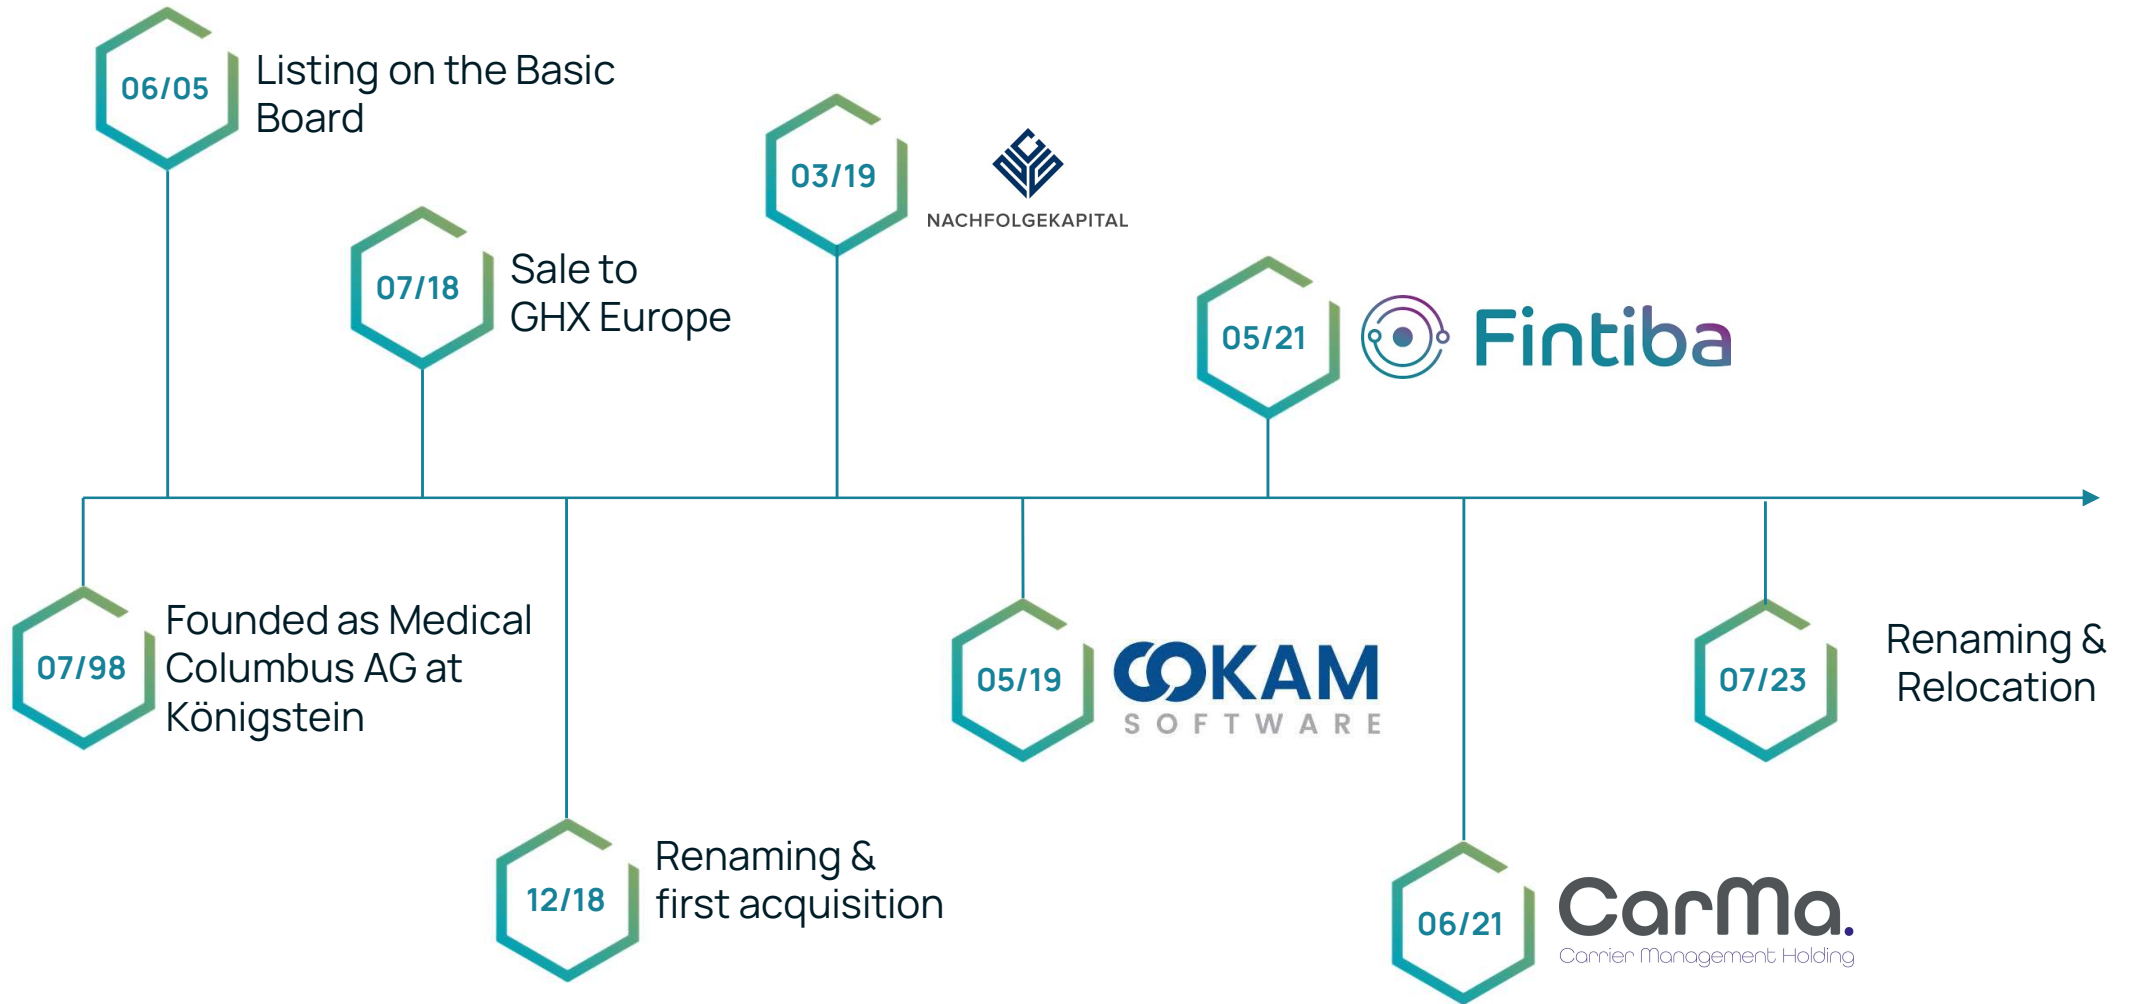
06/05
Listing on the Basic Board

07/18
Sale to GHX Europe

03/19
NACHFOLGEKAPITAL

05/21
Fintiba

07/98
Founded as Medical Columbus AG at Königstein

12/18
Renaming & first acquisition

05/19
OKAM
SOFTWARE

06/21
CarMa.
Carrier Management Holding

07/23
Renaming & Relocation